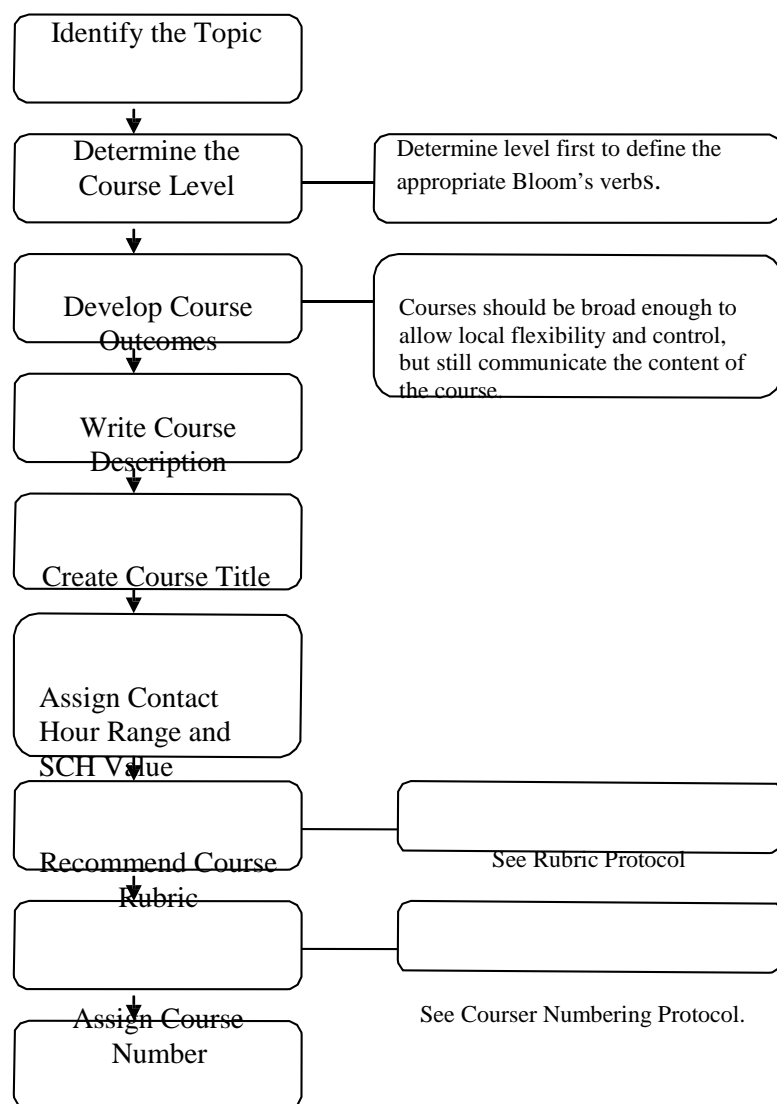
Identify the Topic

Determine the Course Level

Determine level first to define the appropriate Bloom's verbs.

Develop Course Outcomes

Courses should be broad enough to allow local flexibility and control, but still communicate the content of the course.

Write Course Description

Create Course Title

Assign Contact Hour Range and SCH Value

Recommend Course Rubric

See Rubric Protocol

Assign Course Number

See Courser Numbering Protocol.